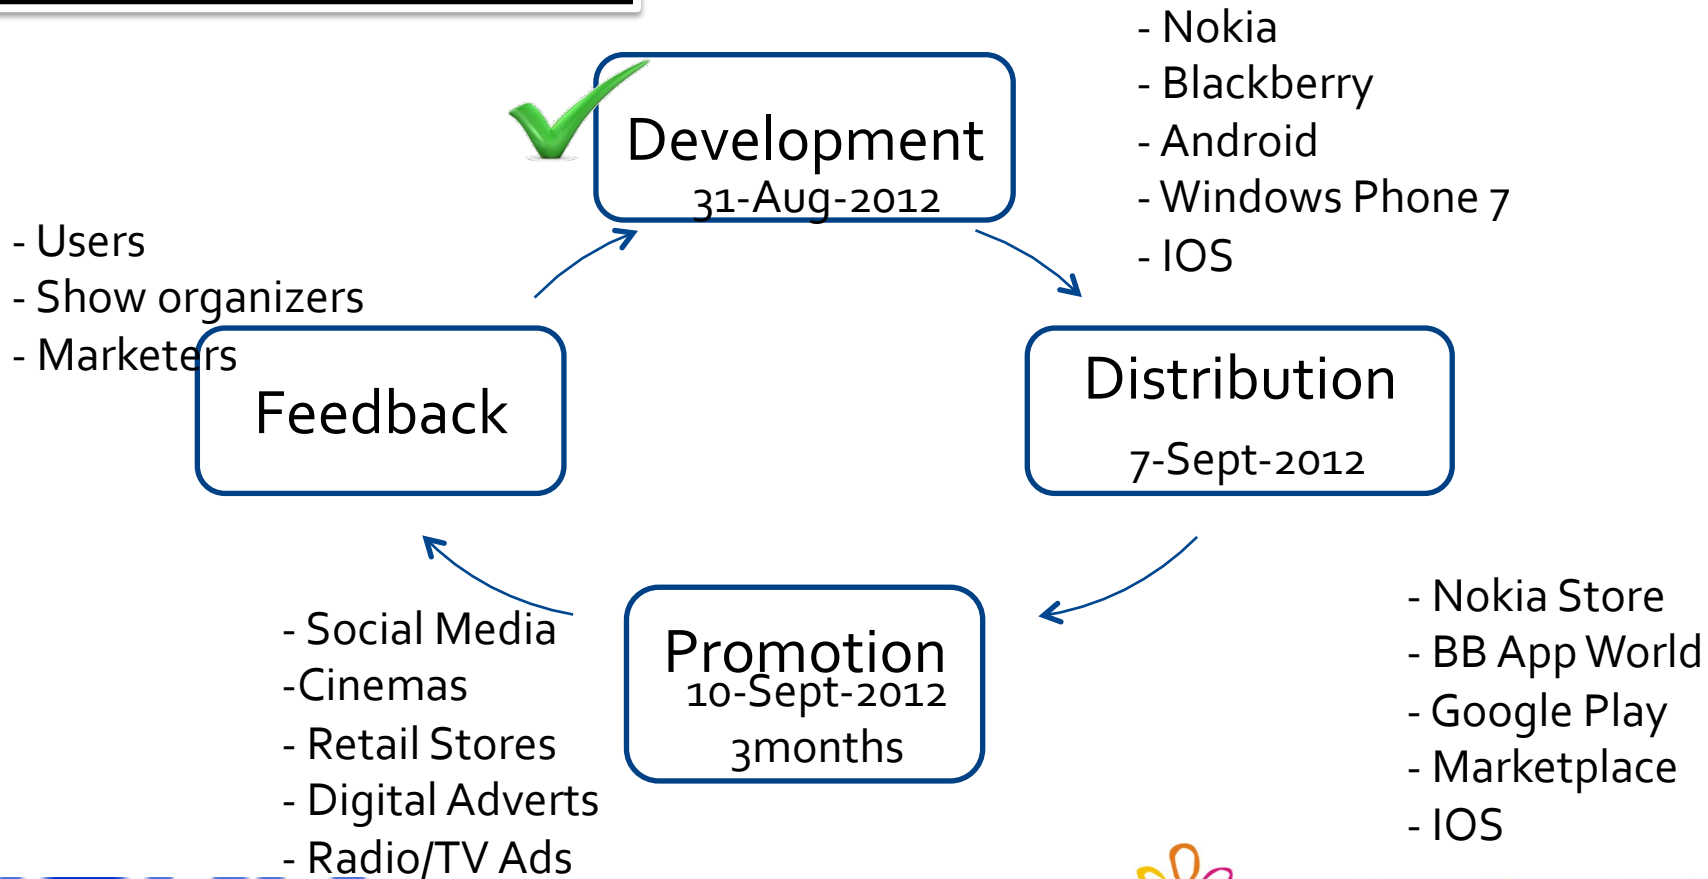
Development
31-Aug-2012

- Nokia
- Blackberry
- Android
- Windows Phone 7
- IOS

Distribution
7-Sept-2012

- Nokia Store
- BB App World
- Google Play
- Marketplace
- IOS

Promotion
10-Sept-2012
3months

- Social Media
-Cinemas
- Retail Stores
- Digital Adverts
- Radio/TV Ads

Feedback

- Users
- Show organizers
- Marketers